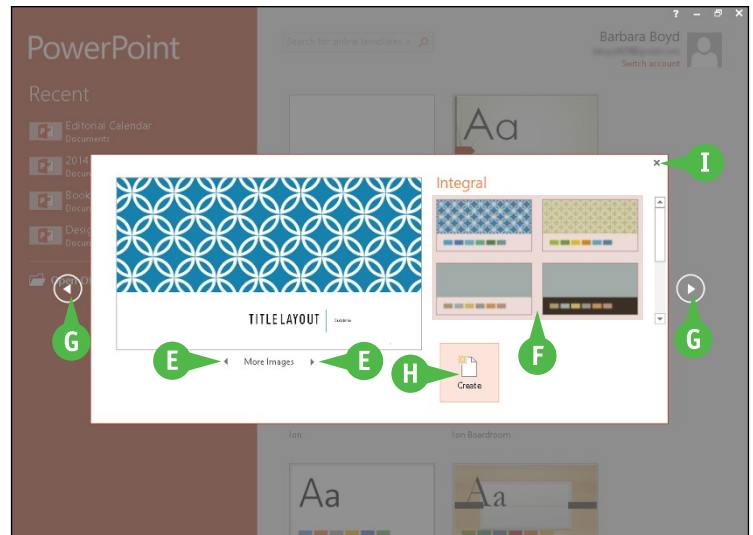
?

PowerPoint

Search for online templates a

Barbara Boyd

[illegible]

Switch account

Recent

Editorial Calendar

Documents

2014

Docum

Book

Docum

Desig

Docum

Open

Aa

I

Integral

TITLE LAYOUT

Subtitle

G

G

E

More Images

E

H

Create

F

Ion

Ion Boardroom

Aa

Aa